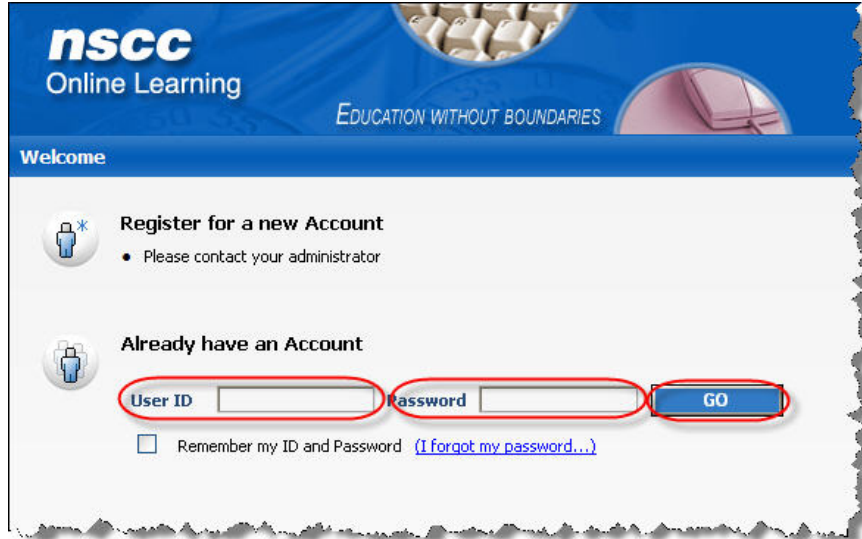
nscc
Online Learning

EDUCATION WITHOUT BOUNDARIES

Welcome

Register for a new Account

• Please contact your administrator

Already have an Account

User ID

Password

GO

Remember my ID and Password (I forgot my password...)